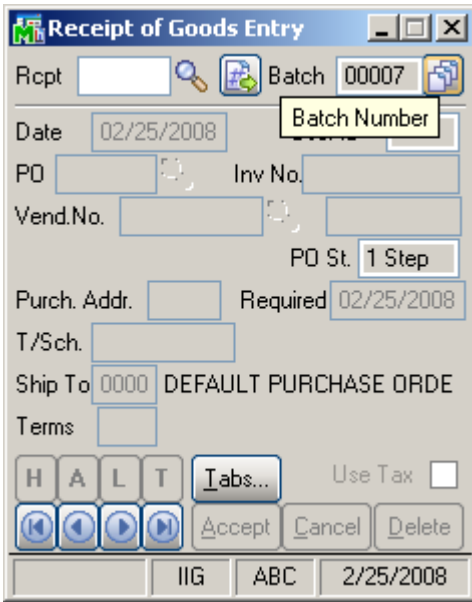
Receipt of Goods Entry

Rcpt

Batch 00007

Batch Number

Date 02/25/2008

PO

Inv No.

Vend.No.

PO St. 1 Step

Purch. Addr.

Required 02/25/2008

T/Sch.

Ship To 0000 DEFAULT PURCHASE ORDE

Terms

H A L T

Tabs...

Use Tax

Accept Cancel Delete

IIG ABC 2/25/2008